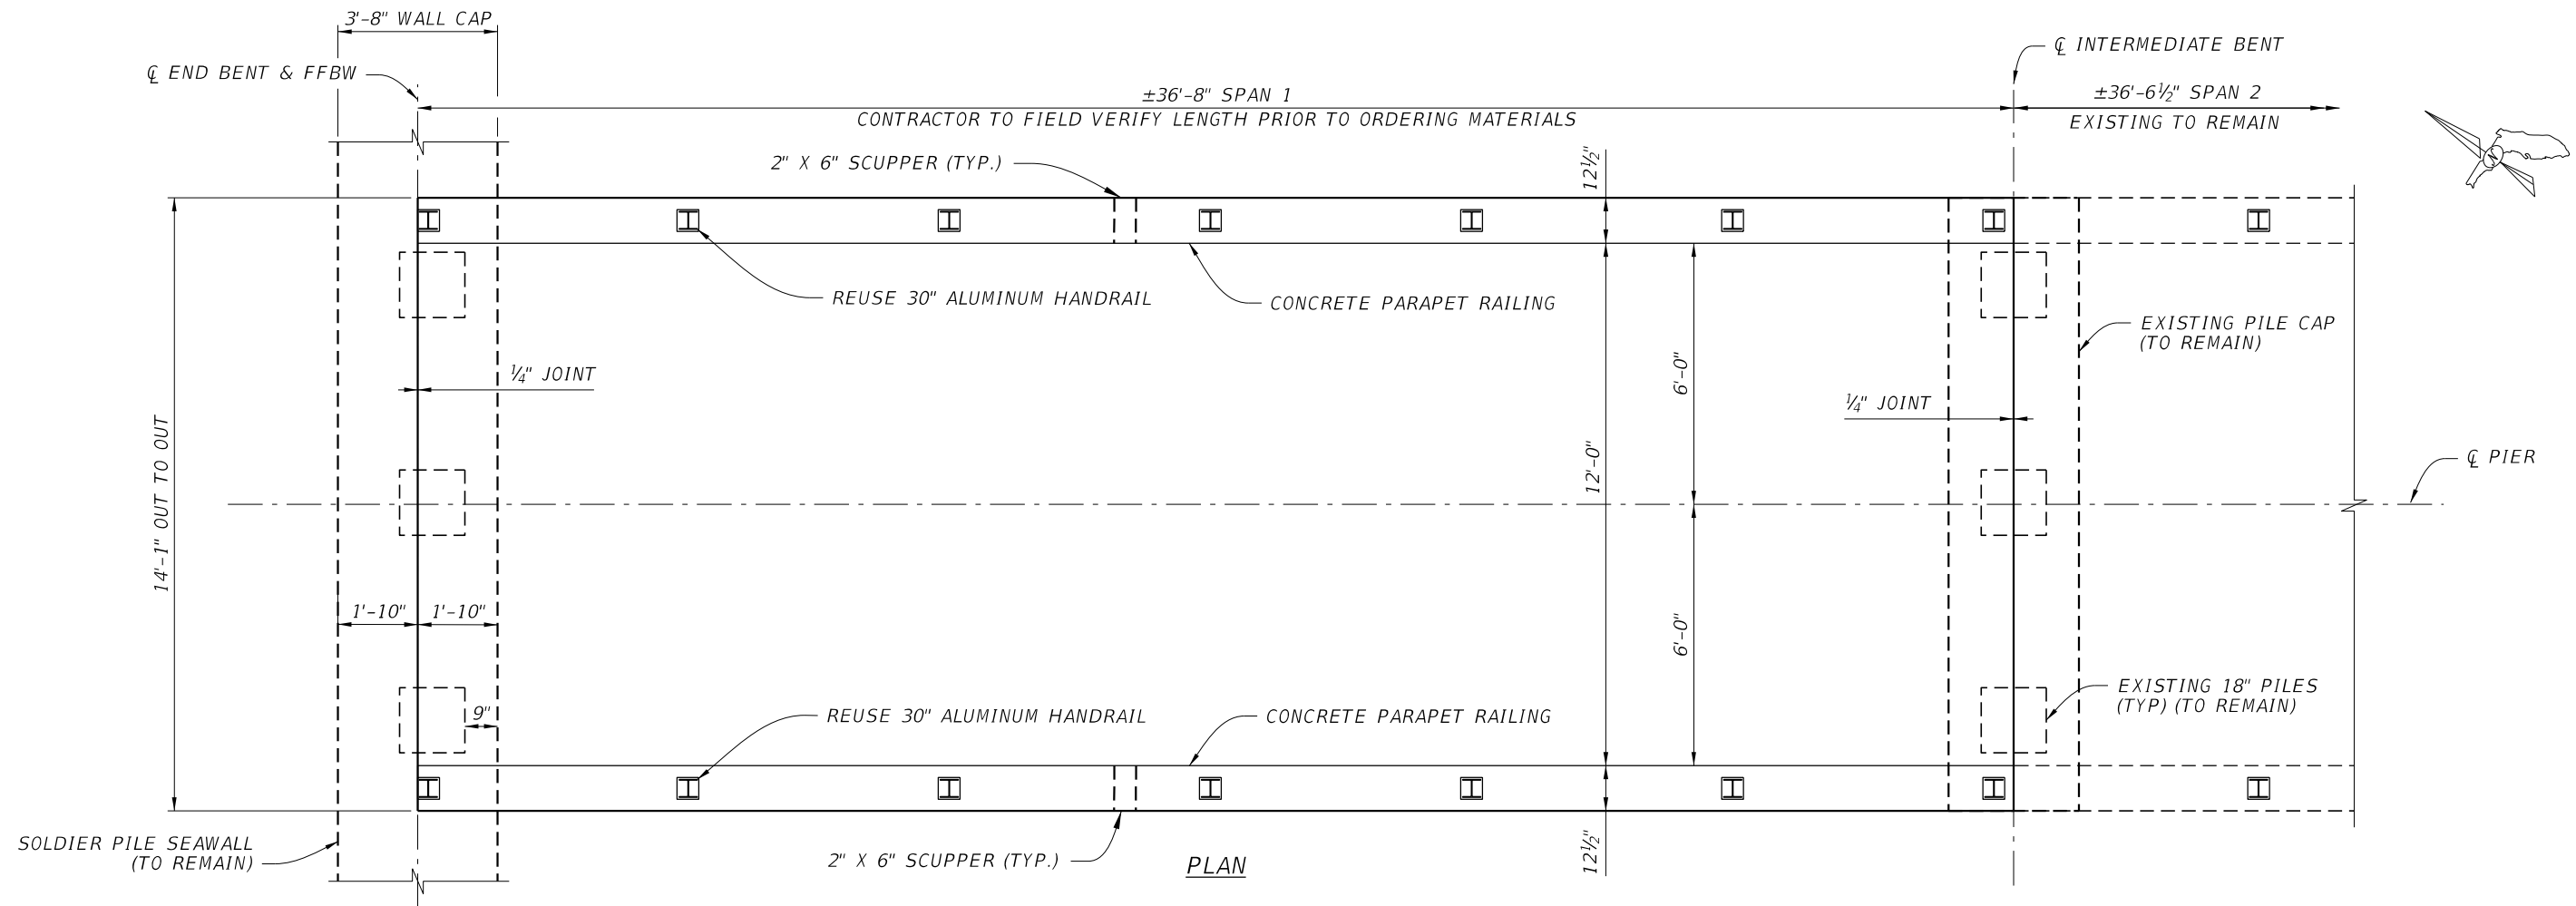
3'-8" WALL CAP

℄ END BENT & FFBW

℄ INTERMEDIATE BENT

±36'-8" SPAN 1
CONTRACTOR TO FIELD VERIFY LENGTH PRIOR TO ORDERING MATERIALS

±36'-6½" SPAN 2
EXISTING TO REMAIN

2" X 6" SCUPPER (TYP.)

12½"

REUSE 30" ALUMINUM HANDRAIL

CONCRETE PARAPET RAILING

EXISTING PILE CAP
(TO REMAIN)

¼" JOINT

6'-0"

¼" JOINT

14'-1" OUT TO OUT

12'-0"

℄ PIER

1'-10"

1'-10"

6'-0"

EXISTING 18" PILES
(TYP) (TO REMAIN)

9"

REUSE 30" ALUMINUM HANDRAIL

CONCRETE PARAPET RAILING

SOLDIER PILE SEAWALL
(TO REMAIN)

2" X 6" SCUPPER (TYP.)

PLAN

12½"